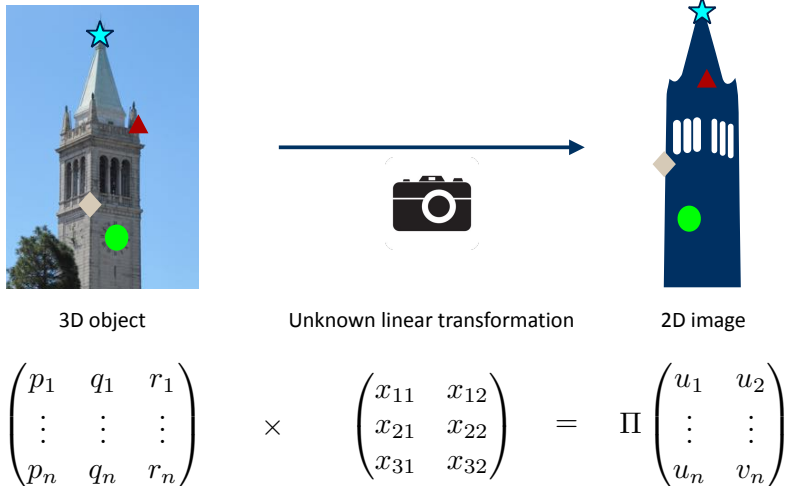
3D object

Unknown linear transformation

2D image

$\begin{pmatrix} p_1 & q_1 & r_1 \\ \vdots & \vdots & \vdots \\ p_n & q_n & r_n \end{pmatrix} \times \begin{pmatrix} x_{11} & x_{12} \\ x_{21} & x_{22} \\ x_{31} & x_{32} \end{pmatrix} = \Pi \begin{pmatrix} u_1 & u_2 \\ \vdots & \vdots \\ u_n & v_n \end{pmatrix}$